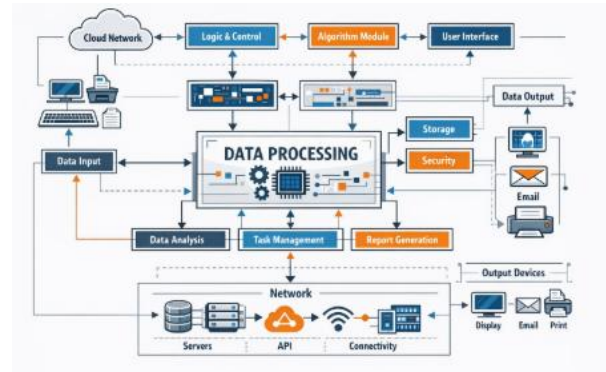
Cloud Network
Logic & Control
Algorithm Module
User Interface
Data Output
Storage
Data Input
DATA PROCESSING
Security
Email
Data Analysis
Task Management
Report Generation
Output Devices
Network
Servers
API
Connectivity
Display
Email
Print